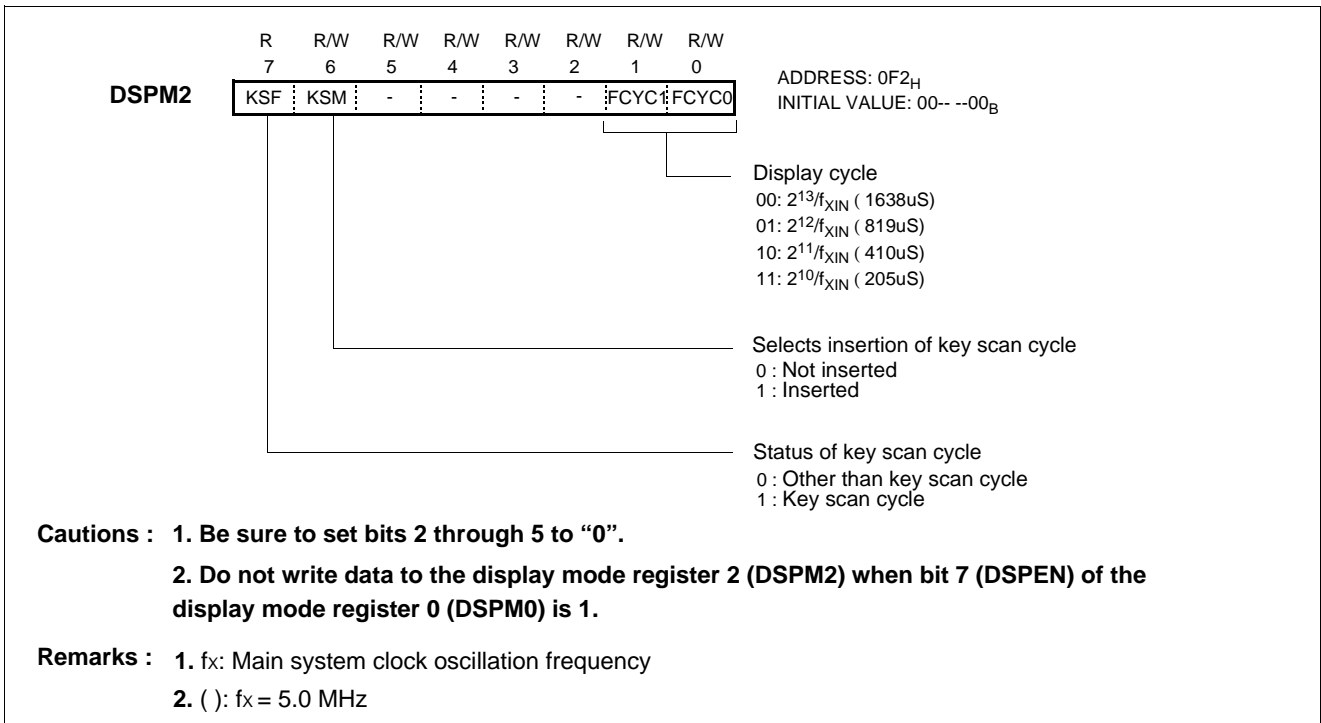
| | R | R/W | R/W | R/W | R/W | R/W | R/W | R/W |
|---|---|---|---|---|---|---|---|---|
| | 7 | 6 | 5 | 4 | 3 | 2 | 1 | 0 |
| **DSPM2** | KSF | KSM | - | - | - | - | FCYC1 | FCYC0 |

ADDRESS: $0F2_H$
INITIAL VALUE: $00\text{-- --}00_B$

Display cycle
00: $2^{13}/f_{XIN}$ ( 1638uS)
01: $2^{12}/f_{XIN}$ ( 819uS)
10: $2^{11}/f_{XIN}$ ( 410uS)
11: $2^{10}/f_{XIN}$ ( 205uS)

Selects insertion of key scan cycle
0 : Not inserted
1 : Inserted

Status of key scan cycle
0 : Other than key scan cycle
1 : Key scan cycle

**Cautions : 1. Be sure to set bits 2 through 5 to "0".**

**2. Do not write data to the display mode register 2 (DSPM2) when bit 7 (DSPEN) of the display mode register 0 (DSPM0) is 1.**

**Remarks : 1.** fx: Main system clock oscillation frequency

**2.** ( ): fx = 5.0 MHz